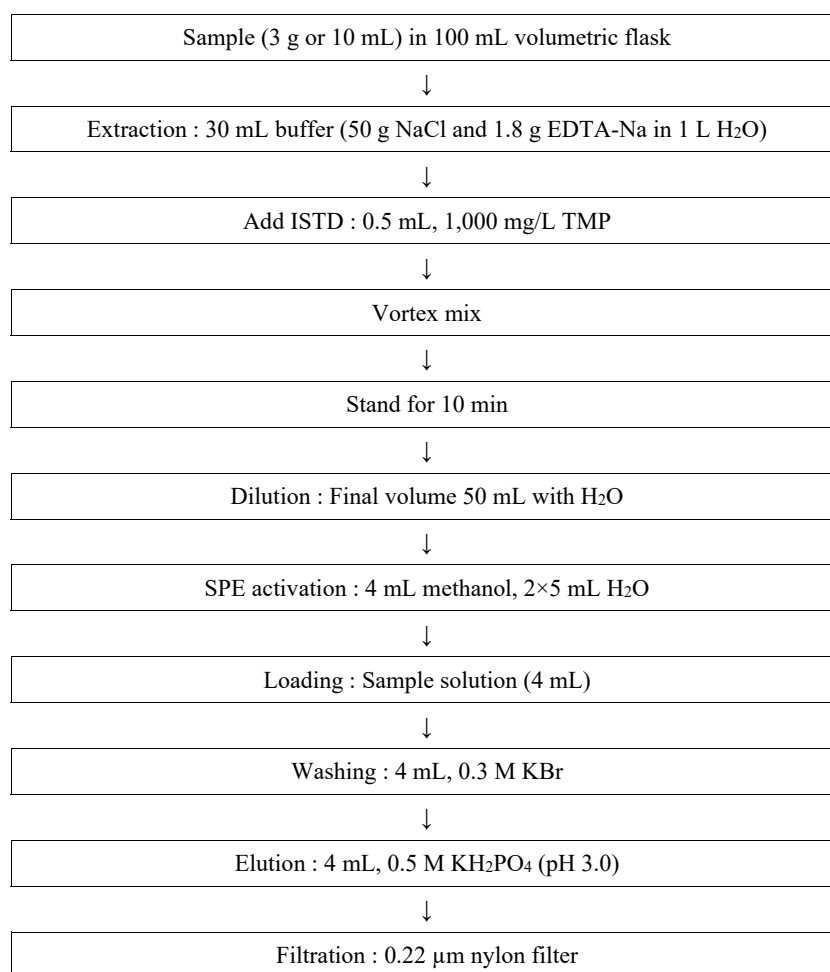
Sample (3 g or 10 mL) in 100 mL volumetric flask

↓

Extraction : 30 mL buffer (50 g NaCl and 1.8 g EDTA-Na in 1 L $H_2O$)

↓

Add ISTD : 0.5 mL, 1,000 mg/L TMP

↓

Vortex mix

↓

Stand for 10 min

↓

Dilution : Final volume 50 mL with $H_2O$

↓

SPE activation : 4 mL methanol, 2×5 mL $H_2O$

↓

Loading : Sample solution (4 mL)

↓

Washing : 4 mL, 0.3 M KBr

↓

Elution : 4 mL, 0.5 M $KH_2PO_4$ (pH 3.0)

↓

Filtration : 0.22 μm nylon filter